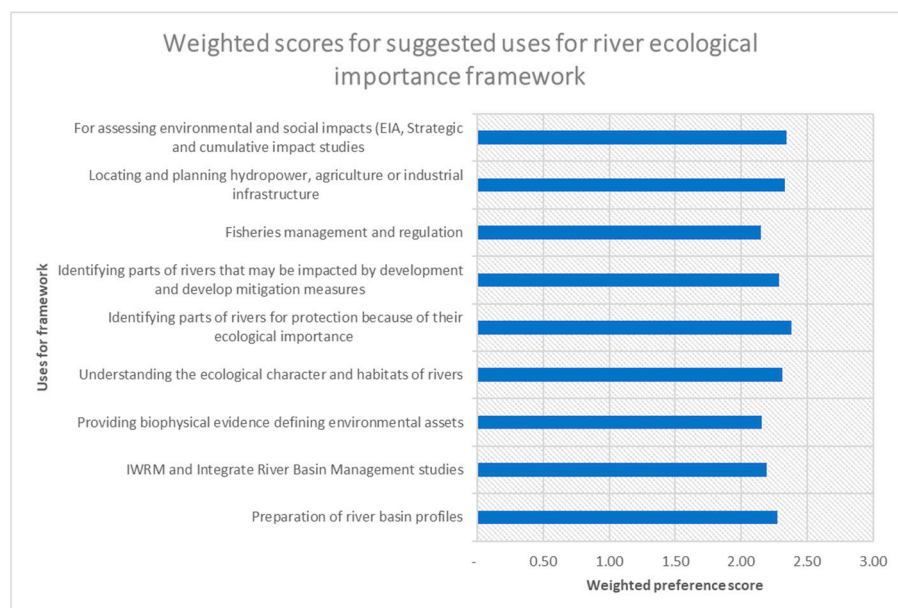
Weighted scores for suggested uses for river ecological importance framework

Uses for framework

For assessing environmental and social impacts (EIA, Strategic and cumulative impact studies

Locating and planning hydropower, agriculture or industrial infrastructure

Fisheries management and regulation

Identifying parts of rivers that may be impacted by development and develop mitigation measures

Identifying parts of rivers for protection because of their ecological importance

Understanding the ecological character and habitats of rivers

Providing biophysical evidence defining environmental assets

IWRM and Integrate River Basin Management studies

Preparation of river basin profiles

- 0.50 1.00 1.50 2.00 2.50 3.00

Weighted preference score